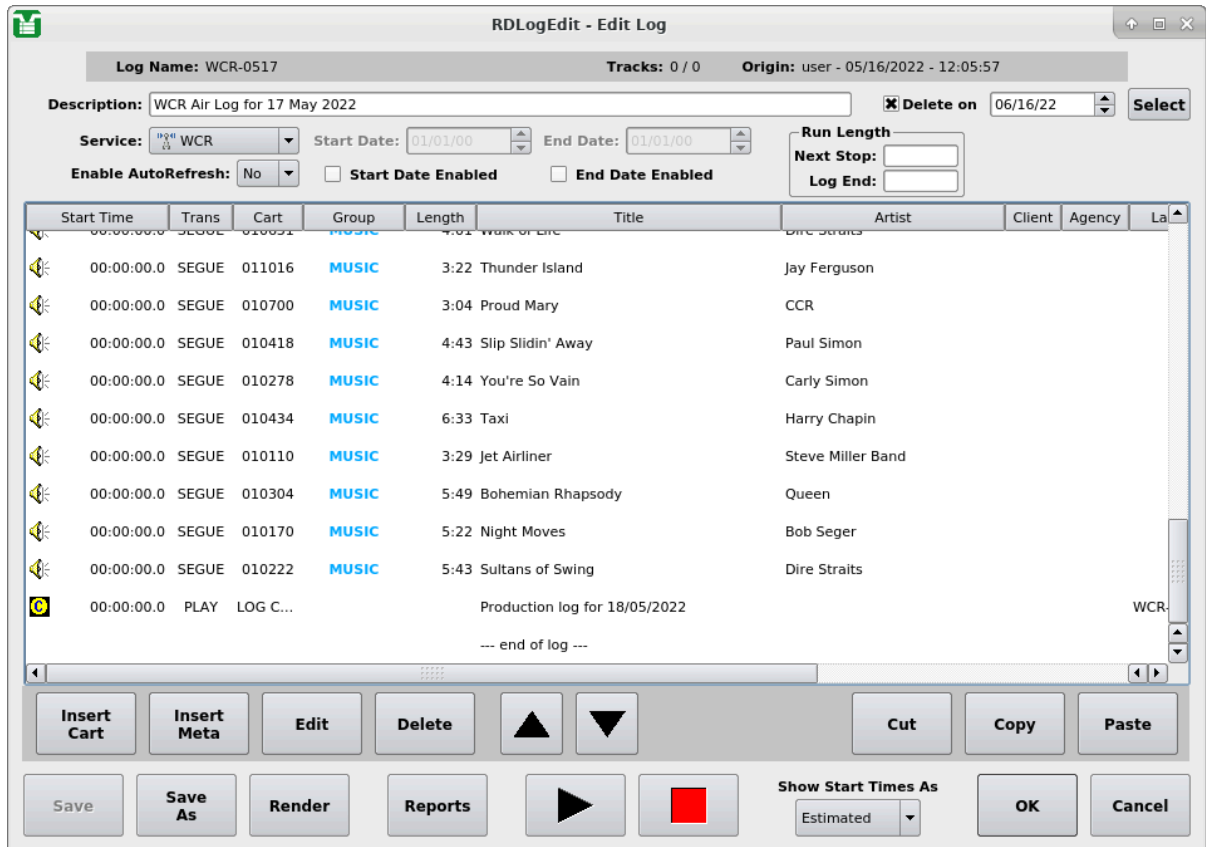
RDLogEdit - Edit Log

Log Name: WCR-0517 Tracks: 0 / 0 Origin: user - 05/16/2022 - 12:05:57

Description: WCR Air Log for 17 May 2022
Delete on 06/16/22 Select

Service: WCR Start Date: 01/01/00 End Date: 01/01/00
Run Length
Next Stop:
Log End:
Enable AutoRefresh: No Start Date Enabled End Date Enabled

| Start Time | Trans | Cart | Group | Length | Title | Artist | Client | Agency | La |
|---|---|---|---|---|---|---|---|---|---|
| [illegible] | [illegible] | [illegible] | MUSIC | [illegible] | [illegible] | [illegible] | | | |
| 00:00:00.0 | SEGUE | 011016 | MUSIC | 3:22 | Thunder Island | Jay Ferguson | | | |
| 00:00:00.0 | SEGUE | 010700 | MUSIC | 3:04 | Proud Mary | CCR | | | |
| 00:00:00.0 | SEGUE | 010418 | MUSIC | 4:43 | Slip Slidin' Away | Paul Simon | | | |
| 00:00:00.0 | SEGUE | 010278 | MUSIC | 4:14 | You're So Vain | Carly Simon | | | |
| 00:00:00.0 | SEGUE | 010434 | MUSIC | 6:33 | Taxi | Harry Chapin | | | |
| 00:00:00.0 | SEGUE | 010110 | MUSIC | 3:29 | Jet Airliner | Steve Miller Band | | | |
| 00:00:00.0 | SEGUE | 010304 | MUSIC | 5:49 | Bohemian Rhapsody | Queen | | | |
| 00:00:00.0 | SEGUE | 010170 | MUSIC | 5:22 | Night Moves | Bob Seger | | | |
| 00:00:00.0 | SEGUE | 010222 | MUSIC | 5:43 | Sultans of Swing | Dire Straits | | | |
| 00:00:00.0 | PLAY | LOG C... | | | Production log for 18/05/2022 | | | | WCR- |
| | | | | | --- end of log --- | | | | |

Insert Cart Insert Meta Edit Delete Cut Copy Paste

Save Save As Render Reports Show Start Times As Estimated OK Cancel